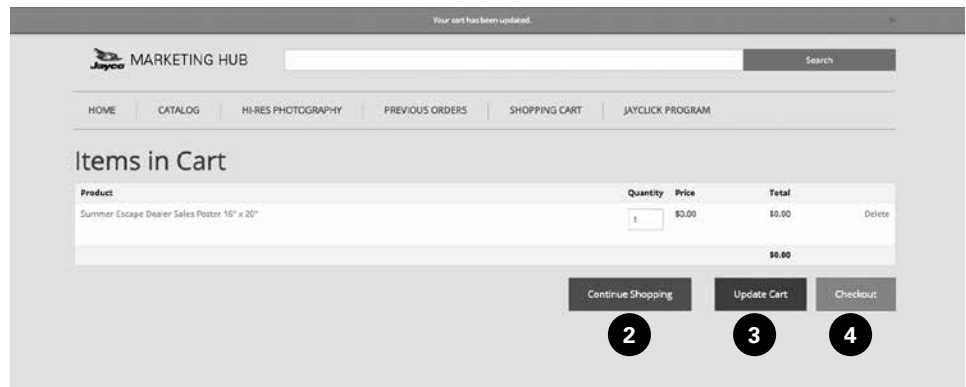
Your cart has been updated.

Jayco MARKETING HUB

Search

HOME | CATALOG | HI-RES PHOTOGRAPHY | PREVIOUS ORDERS | SHOPPING CART | JAYCLICK PROGRAM

Items in Cart

| Product | Quantity | Price | Total | |
|---|---|---|---|---|
| Summer Escape Dealer Sales Poster 16" x 20" | 1 | $0.00 | $0.00 | Delete |
| | | | $0.00 | |

Continue Shopping
Update Cart
Checkout

2
3
4